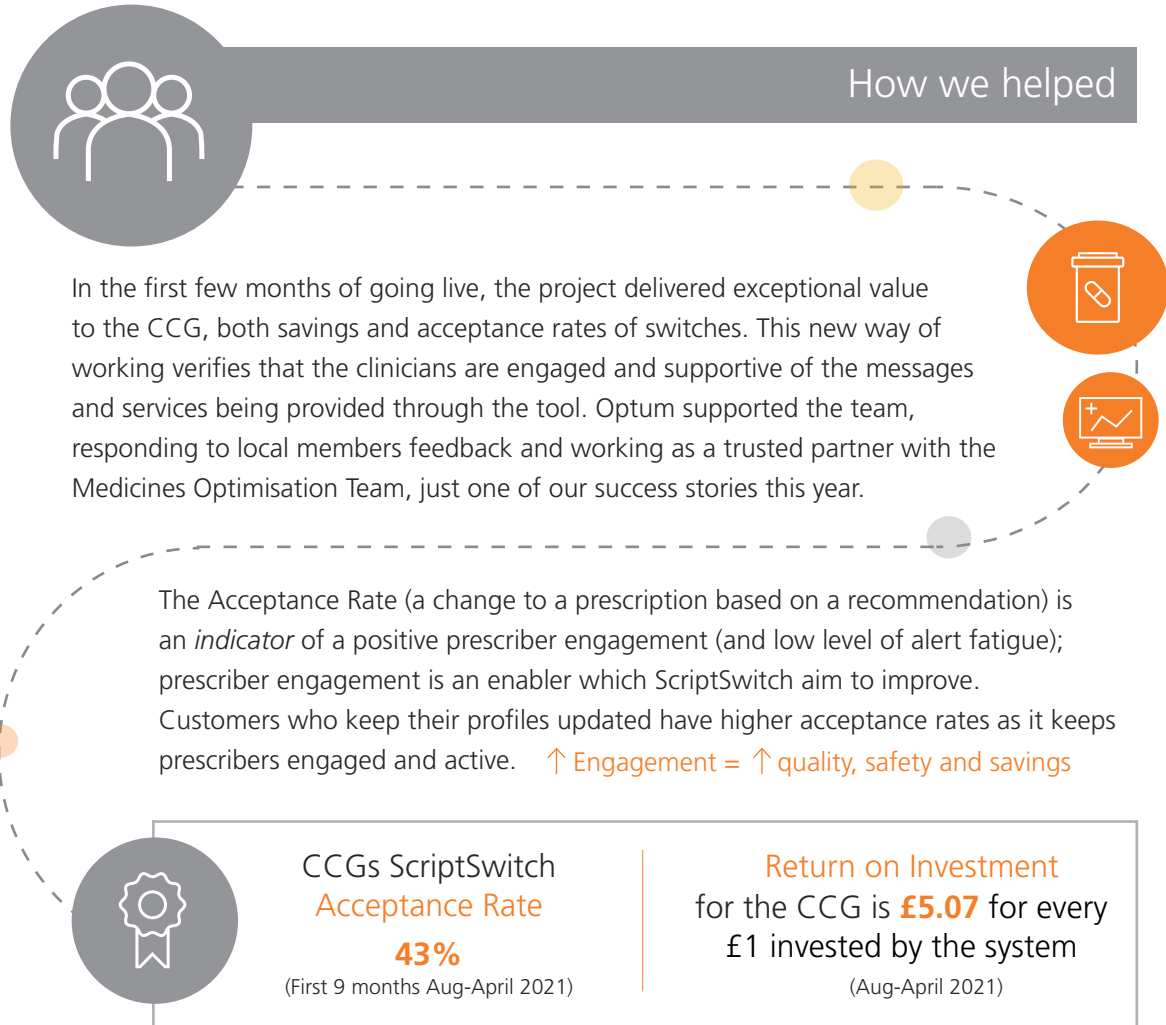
How we helped

In the first few months of going live, the project delivered exceptional value to the CCG, both savings and acceptance rates of switches. This new way of working verifies that the clinicians are engaged and supportive of the messages and services being provided through the tool. Optum supported the team, responding to local members feedback and working as a trusted partner with the Medicines Optimisation Team, just one of our success stories this year.

The Acceptance Rate (a change to a prescription based on a recommendation) is an *indicator* of a positive prescriber engagement (and low level of alert fatigue); prescriber engagement is an enabler which ScriptSwitch aim to improve. Customers who keep their profiles updated have higher acceptance rates as it keeps prescribers engaged and active. ↑ Engagement = ↑ quality, safety and savings

CCGs ScriptSwitch
Acceptance Rate
43%
(First 9 months Aug-April 2021)

Return on Investment
for the CCG is £5.07 for every £1 invested by the system
(Aug-April 2021)